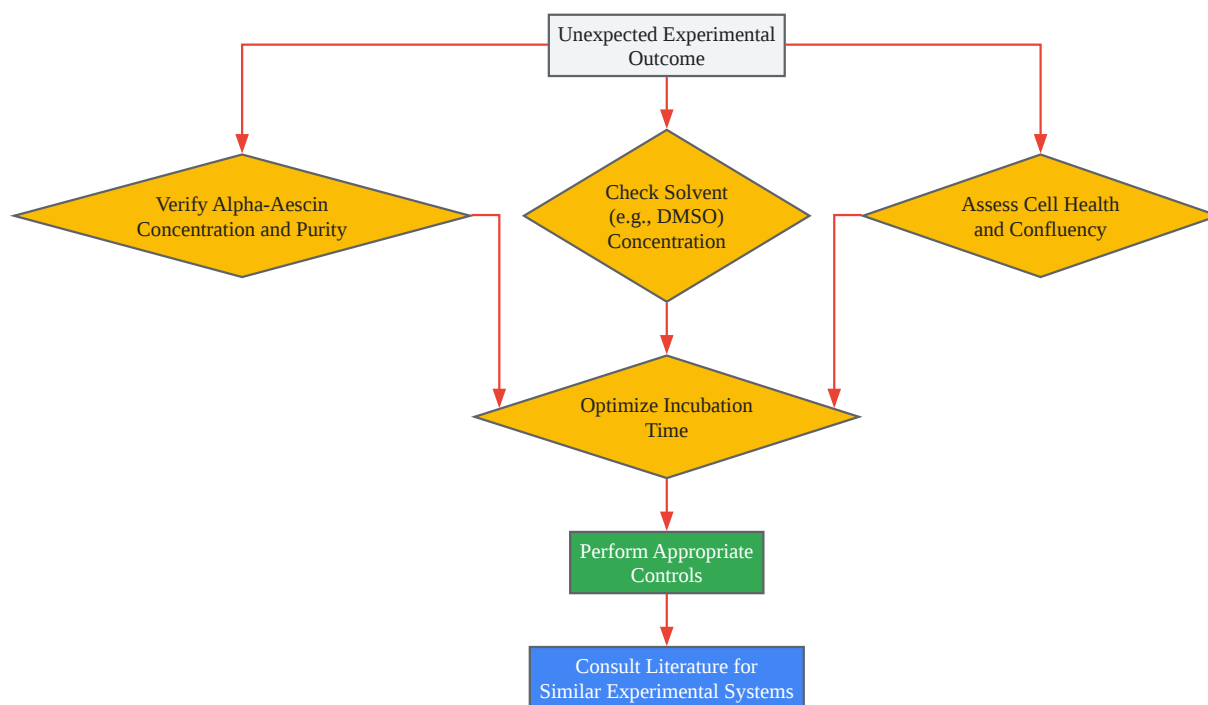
Unexpected Experimental Outcome

Verify Alpha-Aescin Concentration and Purity

Check Solvent (e.g., DMSO) Concentration

Assess Cell Health and Confluency

Optimize Incubation Time

Perform Appropriate Controls

Consult Literature for Similar Experimental Systems